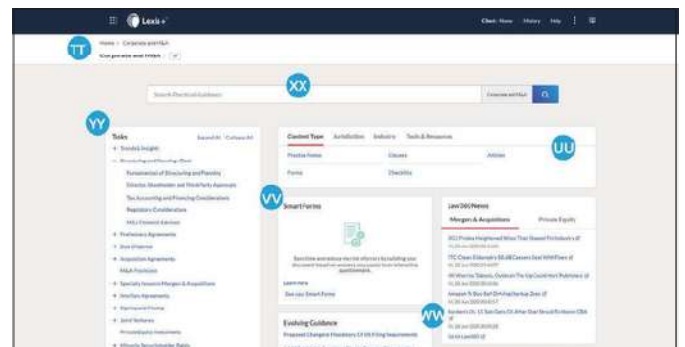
Lexis+

Client: None History Help

TT

Home > Corporate and M&A

XX

Search Practical Guidance

Corporate and M&A

YY

Tasks

Expand All Collapse All

+ Trends & Insights

Fundamentals of Structuring and Planning

Director, Shareholder and Third Party Approvals

Tax Accounting and Financing Considerations

Regulatory Considerations

M&A Financial Advisors

+ Preliminary Agreements

+ Due Diligence

+ Acquisition Agreements

M&A Practices

+ Specialty Issues in Mergers & Acquisitions

+ Ancillary Agreements

+ Joint Ventures

UU

Content Type Jurisdiction Industry Tools & Resources

Practice Notes

Clauses

Articles

Forms

Checklists

VV

Smart Forms

Learn more

See your Smart Forms

Evolving Guidance

Law360 News

Mergers & Acquisitions

Private Equity

WW